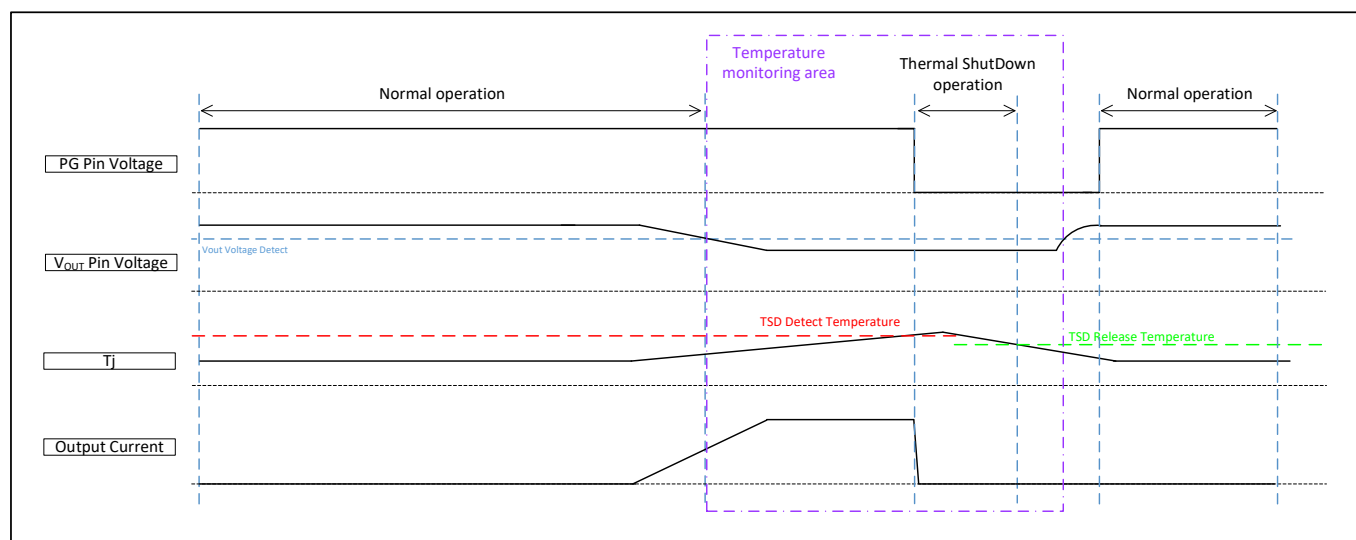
Normal operation

Temperature monitoring area

Thermal ShutDown operation

Normal operation

PG Pin Voltage

$V_{OUT}$ Pin Voltage

Vout Voltage Detect

TSD Detect Temperature

TSD Release Temperature

Tj

Output Current